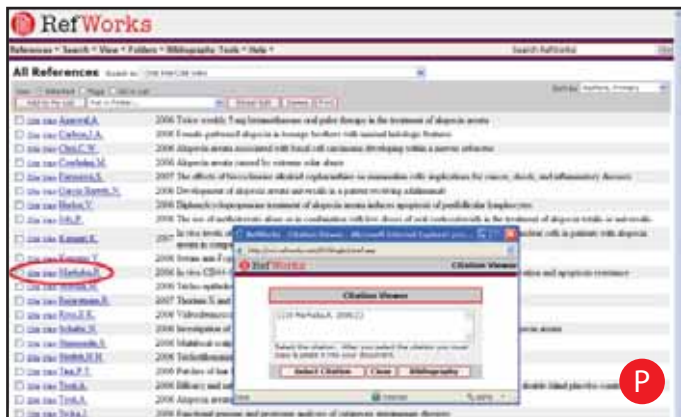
RefWorks

References • Search • View • Folders • Bibliography Tools • Help •

Search RefWorks

All References

Cite View Agarwal,A. 2006 Twice weekly 5 mg betamethasone oral pulse therapy in the treatment of alopecia areata

Cite View Carlson,J.A. 2006 Female-patterned alopecia in teenage boyhood with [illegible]

Cite View Chiu,C.W. 2006 Alopecia areata associated with basal cell carcinoma developing within a nevus sebaceus

Cite View Cordoba,M. 2006 Alopecia areata caused by extreme solar abuse

Cite View Ferreira,S. 2007 The effects of biocycloamine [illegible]

Cite View Garcia-Hernandez,V. 2006 Development of alopecia areata and vitiligo in a patient receiving adalimumab

Cite View Harbo,Y. 2006 Diphenylcyclopropenone treatment of alopecia areata induces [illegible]

Cite View Joly,P. 2006 The use of methotrexate alone or in combination with low doses of oral corticosteroids in the treatment of alopecia totalis or universalis

Cite View Kanazawa,K. 2007 In vivo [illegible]

Cite View Kanazawa,Y. 2006

Cite View Martinez,R. 2006 In vivo CD4+ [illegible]

Cite View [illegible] 2006

Cite View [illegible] 2007

Cite View Rajasekaran,R. 2006

Cite View Rossi,E.K. 2006

Cite View Schultz,N. 2006

Cite View Simonetti,L. 2006

Cite View Smith,H.H. 2006

Cite View Tan,P.T. 2006

Cite View Tosti,A. 2006

Cite View Tosti,A. 2006

Cite View Tosti,A. 2006

RefWorks - Citation Viewer - Microsoft Internet Explorer

RefWorks

Citation Viewer

Citation Viewer

{{139 Martinez,R. 2006;}}

Select the citation. After you select the citation you must copy & paste it into your document.

Select Citation | Close | Bibliography

P